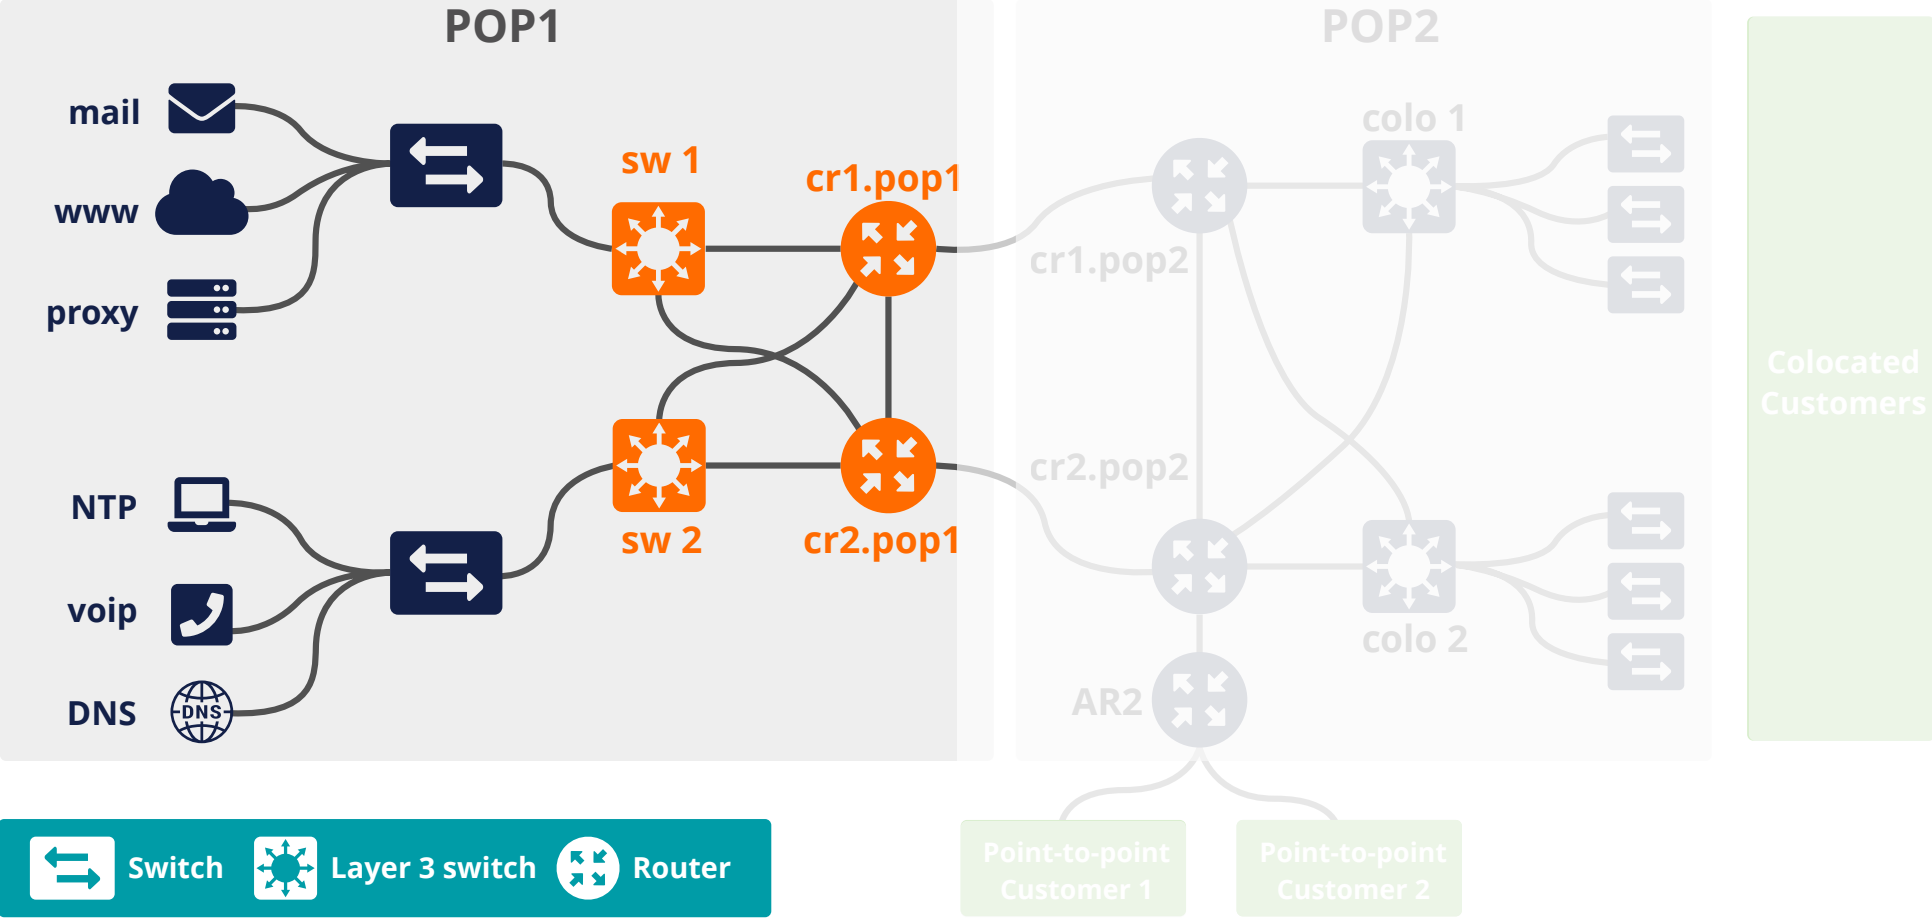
POP1

mail

www

proxy

NTP

voip

DNS

sw 1

cr1.pop1

sw 2

cr2.pop1

POP2

colo 1

cr1.pop2

cr2.pop2

colo 2

AR2

Colocated Customers

Point-to-point Customer 1

Point-to-point Customer 2

Switch

Layer 3 switch

Router